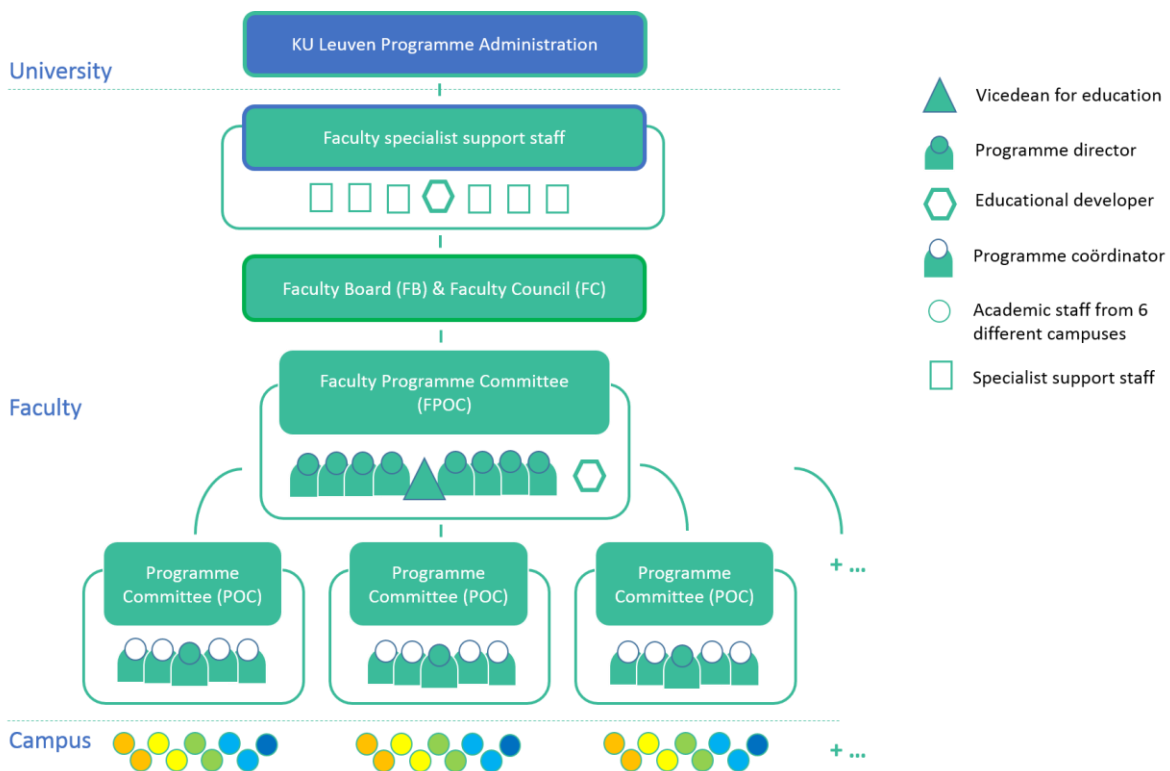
University

KU Leuven Programme Administration

Faculty specialist support staff

Faculty Board (FB) & Faculty Council (FC)

Faculty

Faculty Programme Committee (FPOC)

Programme Committee (POC)

Programme Committee (POC)

Programme Committee (POC)

+ ...

Campus

+ ...

Vicedean for education

Programme director

Educational developer

Programme coördinator

Academic staff from 6 different campuses

Specialist support staff